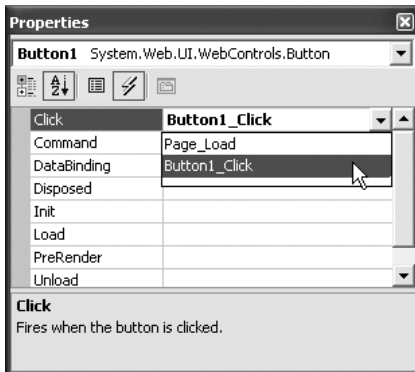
Properties

Button1 System.Web.UI.WebControls.Button

| | |
|---|---|
| Click | Button1_Click |
| Command | Page_Load |
| DataBinding | Button1_Click |
| Disposed | |
| Init | |
| Load | |
| PreRender | |
| Unload | |

Click
Fires when the button is clicked.